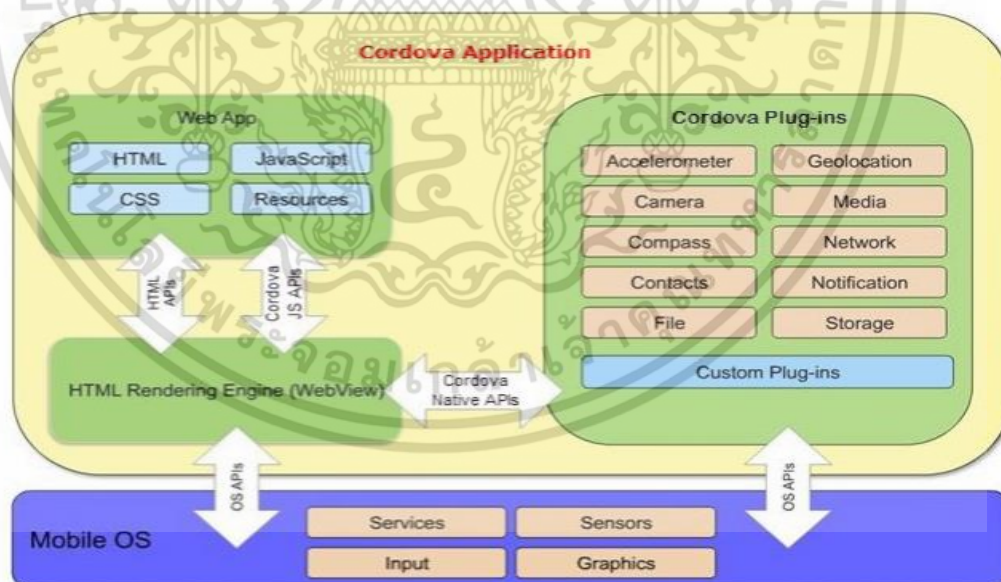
Cordova Application

Web App

HTML

JavaScript

CSS

Resources

HTML APIs

Cordova JS APIs

HTML Rendering Engine (WebView)

Cordova Native APIs

Cordova Plug-ins

Accelerometer

Geolocation

Camera

Media

Compass

Network

Contacts

Notification

File

Storage

Custom Plug-ins

OS APIs

OS APIs

Mobile OS

Services

Sensors

Input

Graphics